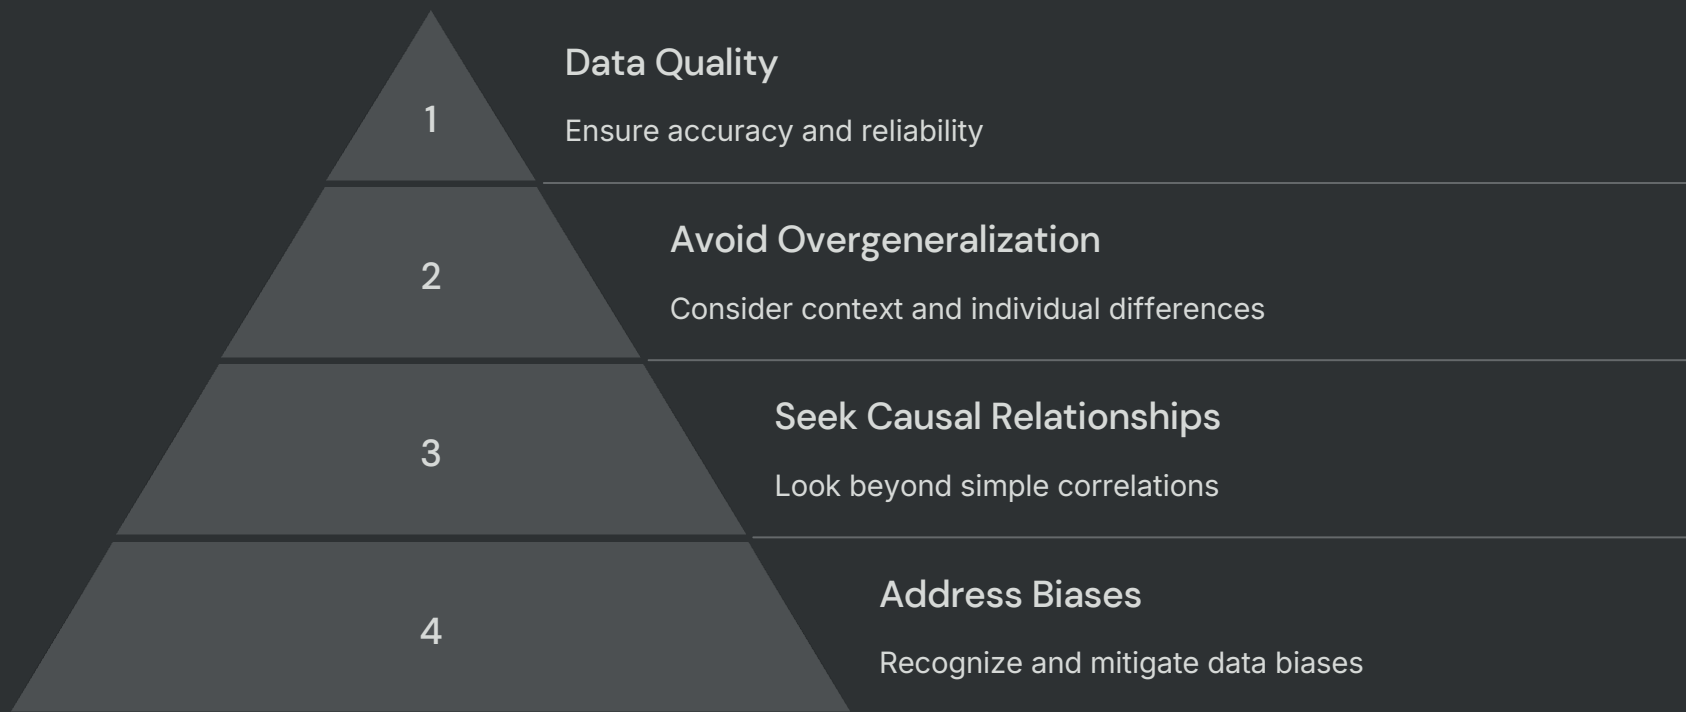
1

Data Quality

Ensure accuracy and reliability

2

Avoid Overgeneralization

Consider context and individual differences

3

Seek Causal Relationships

Look beyond simple correlations

4

Address Biases

Recognize and mitigate data biases